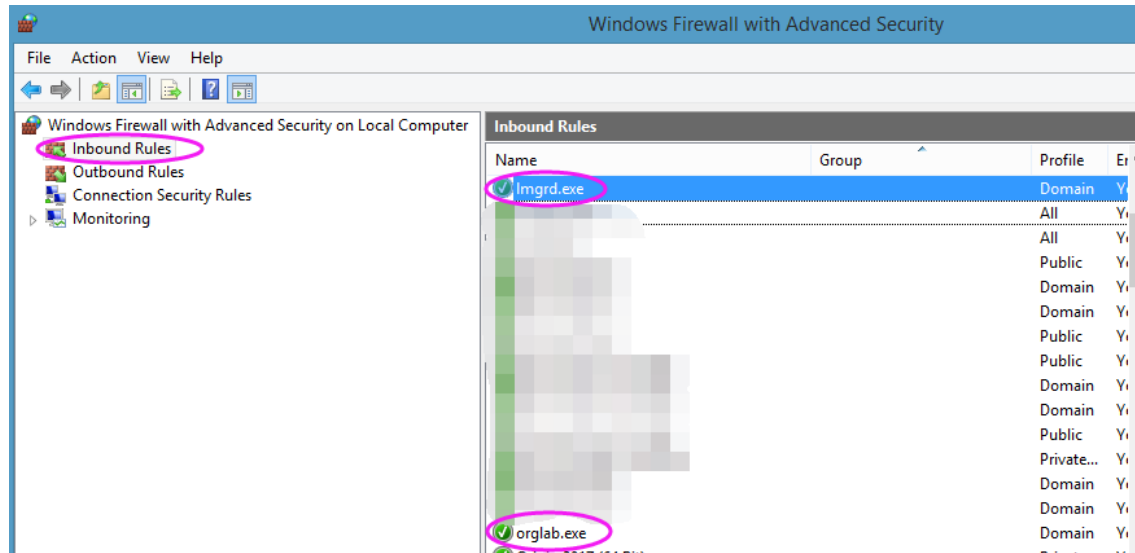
Windows Firewall with Advanced Security

File Action View Help

Windows Firewall with Advanced Security on Local Computer
Inbound Rules
Outbound Rules
Connection Security Rules
Monitoring

Inbound Rules

| Name | Group | Profile | E |
|---|---|---|---|
| lmgrd.exe | | Domain | Y |
| | | All | Y |
| | | All | Y |
| | | Public | Y |
| | | Domain | Y |
| | | Domain | Y |
| | | Public | Y |
| | | Public | Y |
| | | Domain | Y |
| | | Domain | Y |
| | | Public | Y |
| | | Private... | Y |
| | | Domain | Y |
| | | Domain | Y |
| orglab.exe | | Domain | Y |